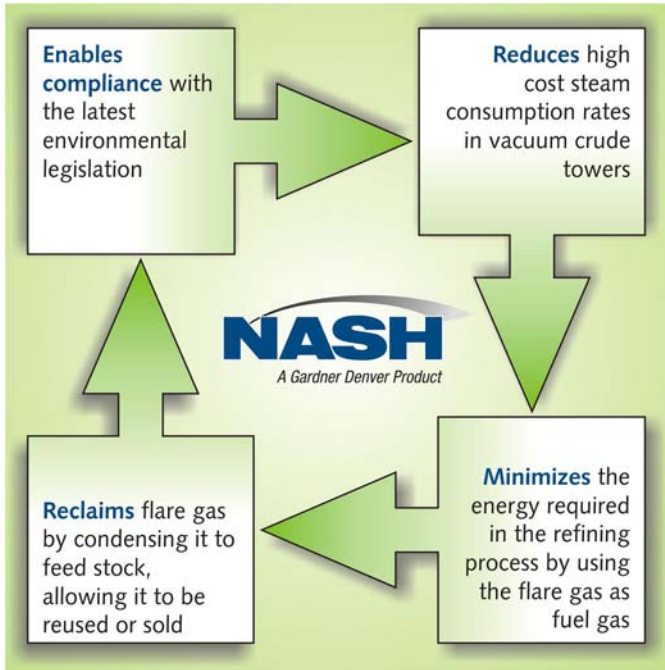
Enables compliance with the latest environmental legislation

Reduces high cost steam consumption rates in vacuum crude towers

NASH
A Gardner Denver Product

Minimizes the energy required in the refining process by using the flare gas as fuel gas

Reclaims flare gas by condensing it to feed stock, allowing it to be reused or sold